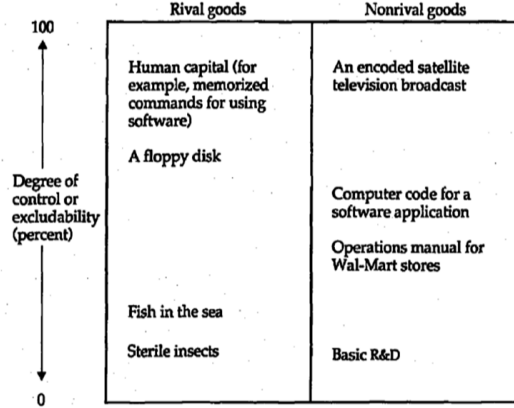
Rival goods

Nonrival goods

100

Degree of control or excludability (percent)

0

Human capital (for example, memorized commands for using software)

A floppy disk

Fish in the sea

Sterile insects

An encoded satellite television broadcast

Computer code for a software application

Operations manual for Wal-Mart stores

Basic R&D